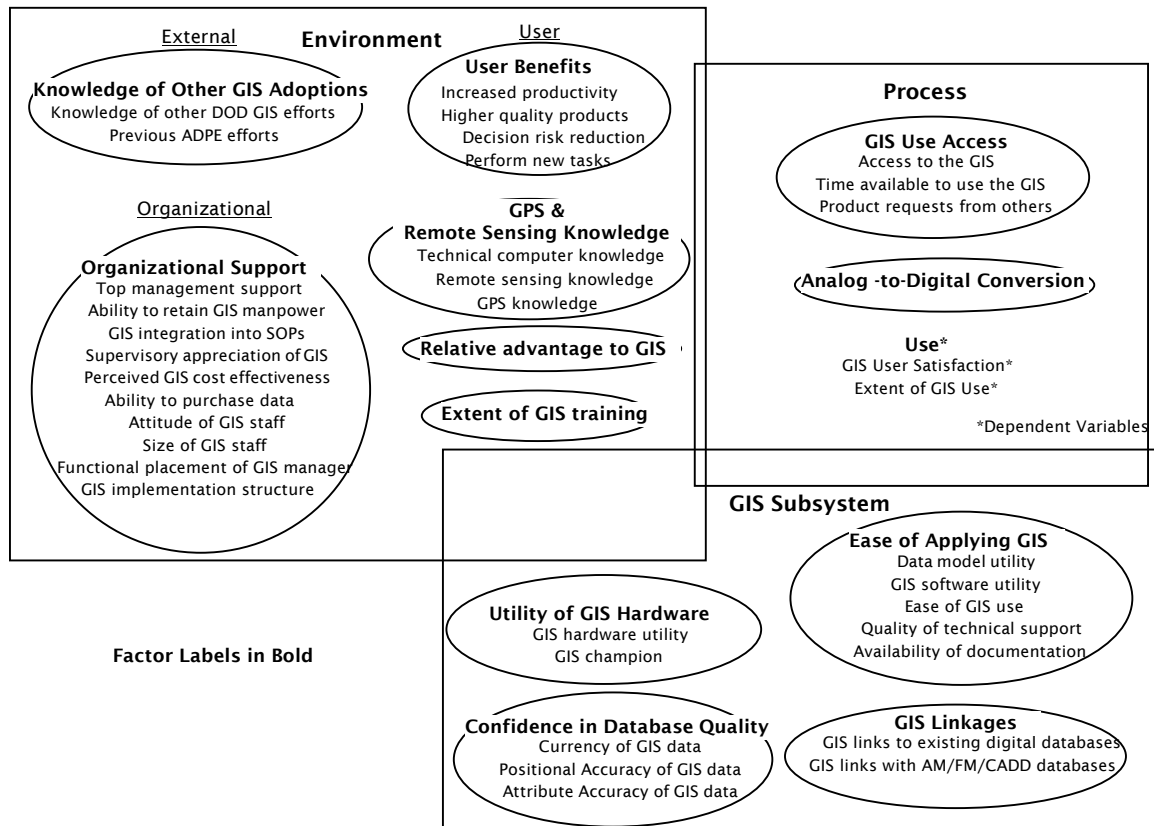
Environment

External

**Knowledge of Other GIS Adoptions**
Knowledge of other DOD GIS efforts
Previous ADPE efforts

User

**User Benefits**
Increased productivity
Higher quality products
Decision risk reduction
Perform new tasks

Organizational

**Organizational Support**
Top management support
Ability to retain GIS manpower
GIS integration into SOPs
Supervisory appreciation of GIS
Perceived GIS cost effectiveness
Ability to purchase data
Attitude of GIS staff
Size of GIS staff
Functional placement of GIS manager
GIS implementation structure

**GPS & Remote Sensing Knowledge**
Technical computer knowledge
Remote sensing knowledge
GPS knowledge

**Relative advantage to GIS**

**Extent of GIS training**

Process

**GIS Use Access**
Access to the GIS
Time available to use the GIS
Product requests from others

**Analog -to-Digital Conversion**

**Use***
GIS User Satisfaction*
Extent of GIS Use*

*Dependent Variables

GIS Subsystem

**Ease of Applying GIS**
Data model utility
GIS software utility
Ease of GIS use
Quality of technical support
Availability of documentation

**Utility of GIS Hardware**
GIS hardware utility
GIS champion

Factor Labels in Bold

**Confidence in Database Quality**
Currency of GIS data
Positional Accuracy of GIS data
Attribute Accuracy of GIS data

**GIS Linkages**
GIS links to existing digital databases
GIS links with AM/FM/CADD databases